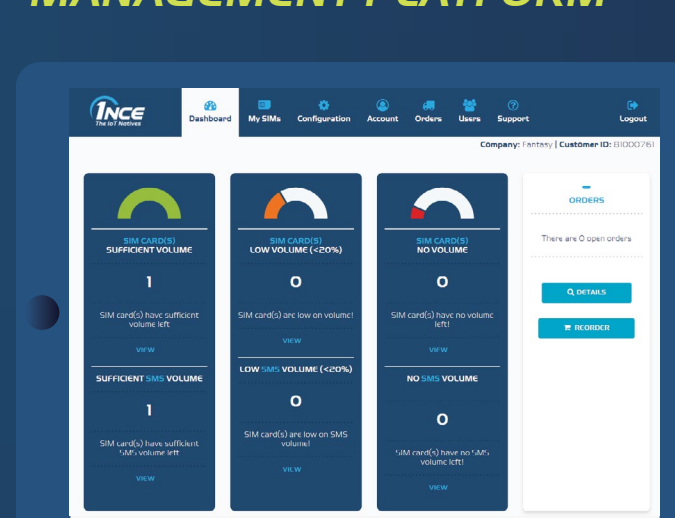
MANAGEMENT PLATFORM

1NCE
The IoT Natives

Dashboard
My SIMs
Configuration
Account
Orders
Users
Support
Logout

Company: Fantasy | Customer ID: 81000761

SIM CARD(S)
SUFFICIENT VOLUME

1

SIM card(s) have sufficient volume left

VIEW

SUFFICIENT SMS VOLUME

1

SIM card(s) have sufficient SMS volume left

VIEW

SIM CARD(S)
LOW VOLUME (<20%)

0

SIM card(s) are low on volume!

VIEW

LOW SMS VOLUME (<20%)

0

SIM card(s) are low on SMS volume!

VIEW

SIM CARD(S)
NO VOLUME

0

SIM card(s) have no volume left!

VIEW

NO SMS VOLUME

0

SIM card(s) have no SMS volume left!

VIEW

ORDERS

There are 0 open orders

DETAILS

REORDER